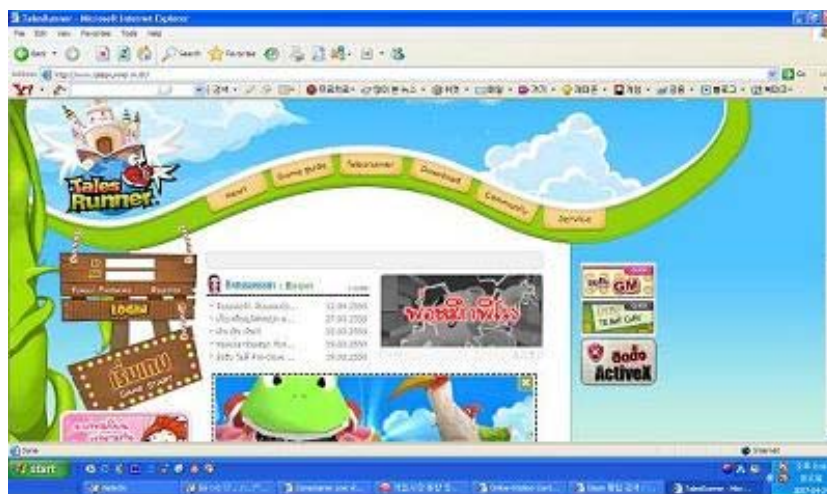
TalesRunner - Microsoft Internet Explorer

File Edit View Favorites Tools Help

Back Search Favorites

Address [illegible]

Y!

Tales Runner

Heart

Game Guide

Talesrunner

Download

Community

Service

LOGIN

Start

GM

ActiveX

Done

Internet

start